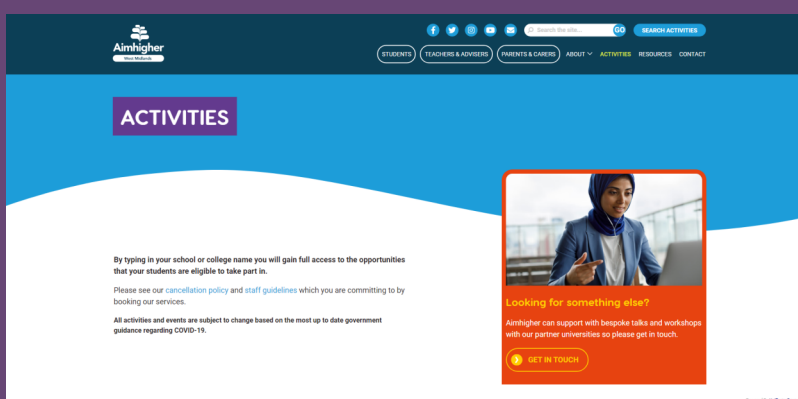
Aimhigher
West Midlands

Search the site... GO SEARCH ACTIVITIES

STUDENTS TEACHERS & ADVISERS PARENTS & CARERS ABOUT ACTIVITIES RESOURCES CONTACT

ACTIVITIES

By typing in your school or college name you will gain full access to the opportunities that your students are eligible to take part in.

Please see our cancellation policy and staff guidelines which you are committing to by booking our services.

All activities and events are subject to change based on the most up to date government guidance regarding COVID-19.

Looking for something else?

Aimhigher can support with bespoke talks and workshops with our partner universities so please get in touch.

GET IN TOUCH